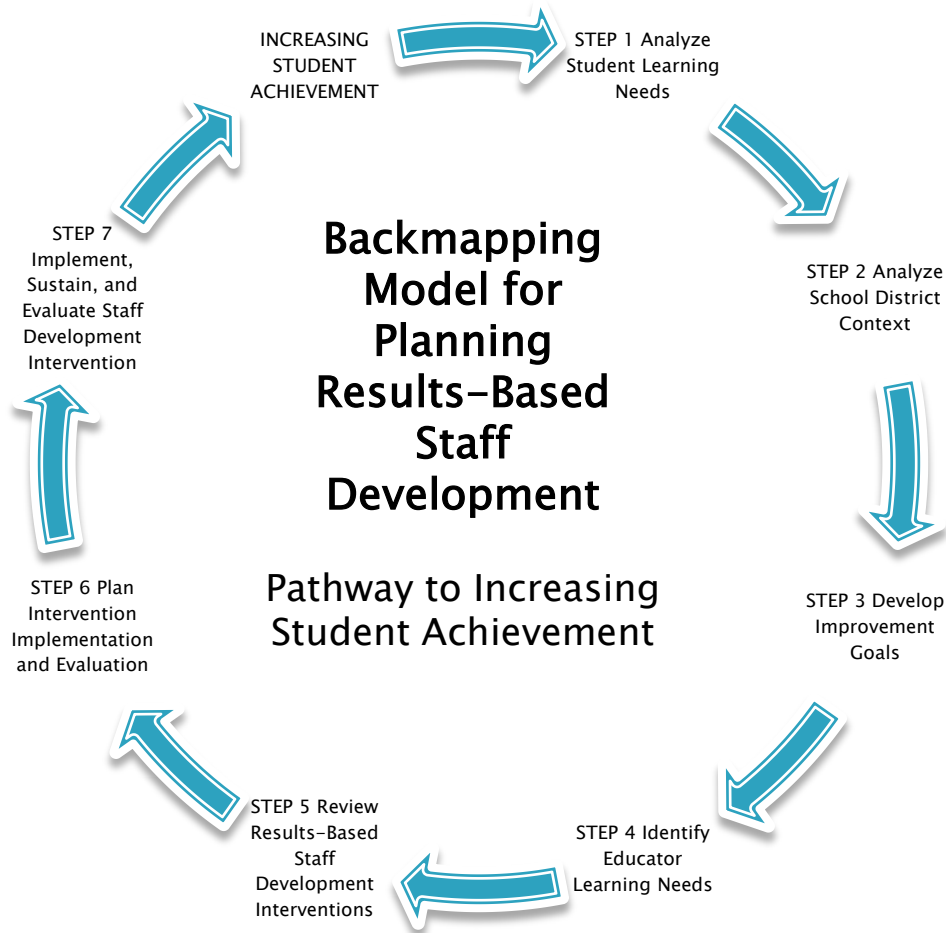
INCREASING STUDENT ACHIEVEMENT

STEP 1 Analyze Student Learning Needs

STEP 2 Analyze School District Context

STEP 3 Develop Improvement Goals

STEP 4 Identify Educator Learning Needs

STEP 5 Review Results-Based Staff Development Interventions

STEP 6 Plan Intervention Implementation and Evaluation

STEP 7 Implement, Sustain, and Evaluate Staff Development Intervention

Backmapping Model for Planning Results-Based Staff Development

Pathway to Increasing Student Achievement